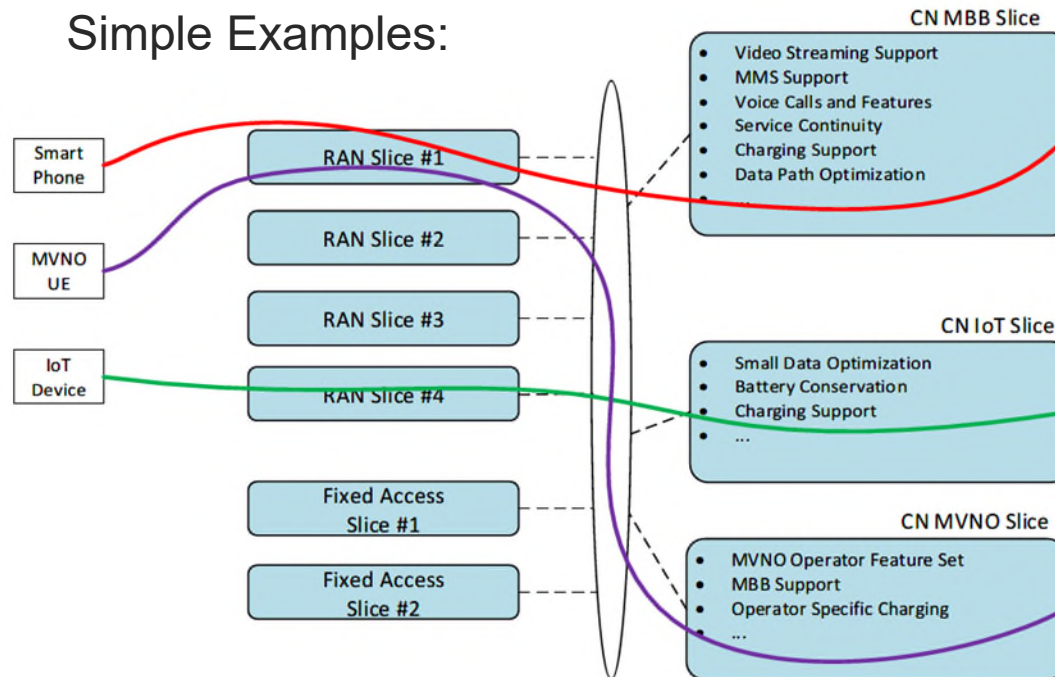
Simple Examples:

Smart Phone

MVNO UE

IoT Device

RAN Slice #1

RAN Slice #2

RAN Slice #3

RAN Slice #4

Fixed Access Slice #1

Fixed Access Slice #2

CN MBB Slice

- Video Streaming Support
- MMS Support
- Voice Calls and Features
- Service Continuity
- Charging Support
- Data Path Optimization
- ...

CN IoT Slice

- Small Data Optimization
- Battery Conservation
- Charging Support
- ...

CN MVNO Slice

- MVNO Operator Feature Set
- MBB Support
- Operator Specific Charging
- ...